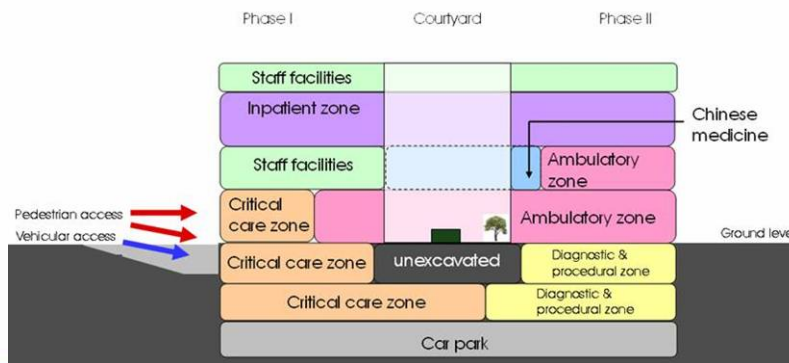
Phase I

Courtyard

Phase II

Staff facilities

Inpatient zone

Chinese medicine

Staff facilities

Ambulatory zone

Pedestrian access

Vehicular access

Critical care zone

Ambulatory zone

Ground leve

Critical care zone

unexcavated

Diagnostic & procedural zone

Critical care zone

Diagnostic & procedural zone

Car park